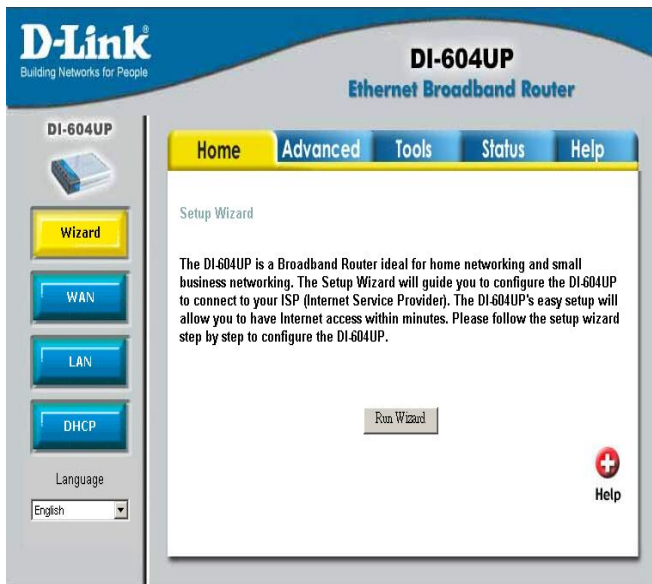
D-Link®
Building Networks for People

DI-604UP
Ethernet Broadband Router

DI-604UP

Home | Advanced | Tools | Status | Help

Wizard

WAN

LAN

DHCP

Language

English

Setup Wizard

The DI-604UP is a Broadband Router ideal for home networking and small business networking. The Setup Wizard will guide you to configure the DI-604UP to connect to your ISP (Internet Service Provider). The DI-604UP's easy setup will allow you to have Internet access within minutes. Please follow the setup wizard step by step to configure the DI-604UP.

Run Wizard

Help